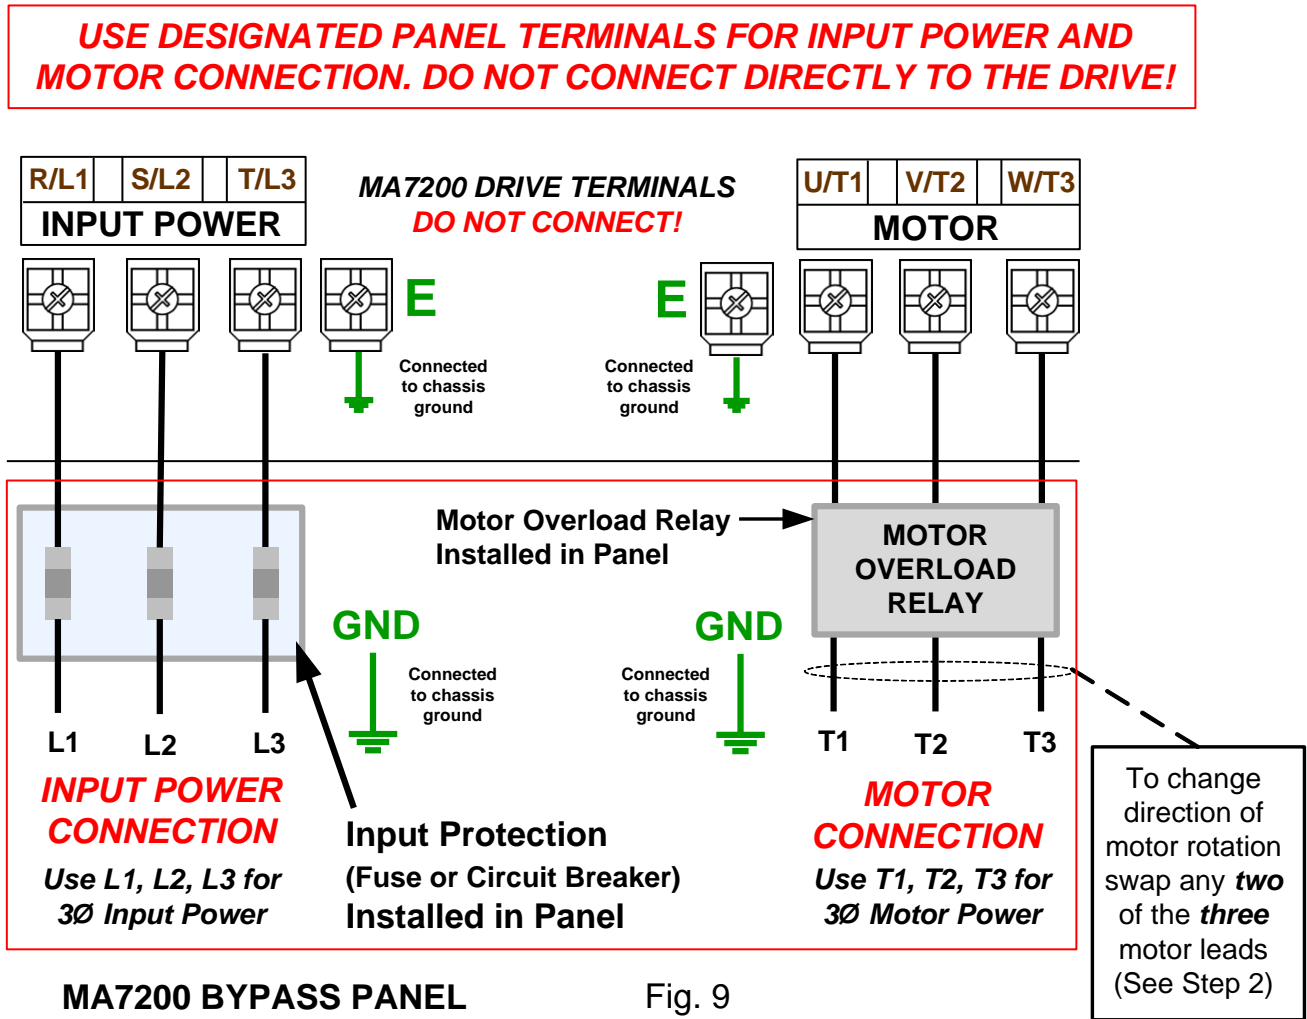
USE DESIGNATED PANEL TERMINALS FOR INPUT POWER AND MOTOR CONNECTION. DO NOT CONNECT DIRECTLY TO THE DRIVE!

R/L1 S/L2 T/L3
INPUT POWER

MA7200 DRIVE TERMINALS
DO NOT CONNECT!

U/T1 V/T2 W/T3
MOTOR

E
Connected to chassis ground

E
Connected to chassis ground

Motor Overload Relay Installed in Panel

MOTOR OVERLOAD RELAY

GND
Connected to chassis ground

GND
Connected to chassis ground

L1 L2 L3

T1 T2 T3

INPUT POWER CONNECTION
Use L1, L2, L3 for 3Ø Input Power

Input Protection
(Fuse or Circuit Breaker)
Installed in Panel

MOTOR CONNECTION
Use T1, T2, T3 for 3Ø Motor Power

To change direction of motor rotation swap any two of the three motor leads (See Step 2)

MA7200 BYPASS PANEL

Fig. 9